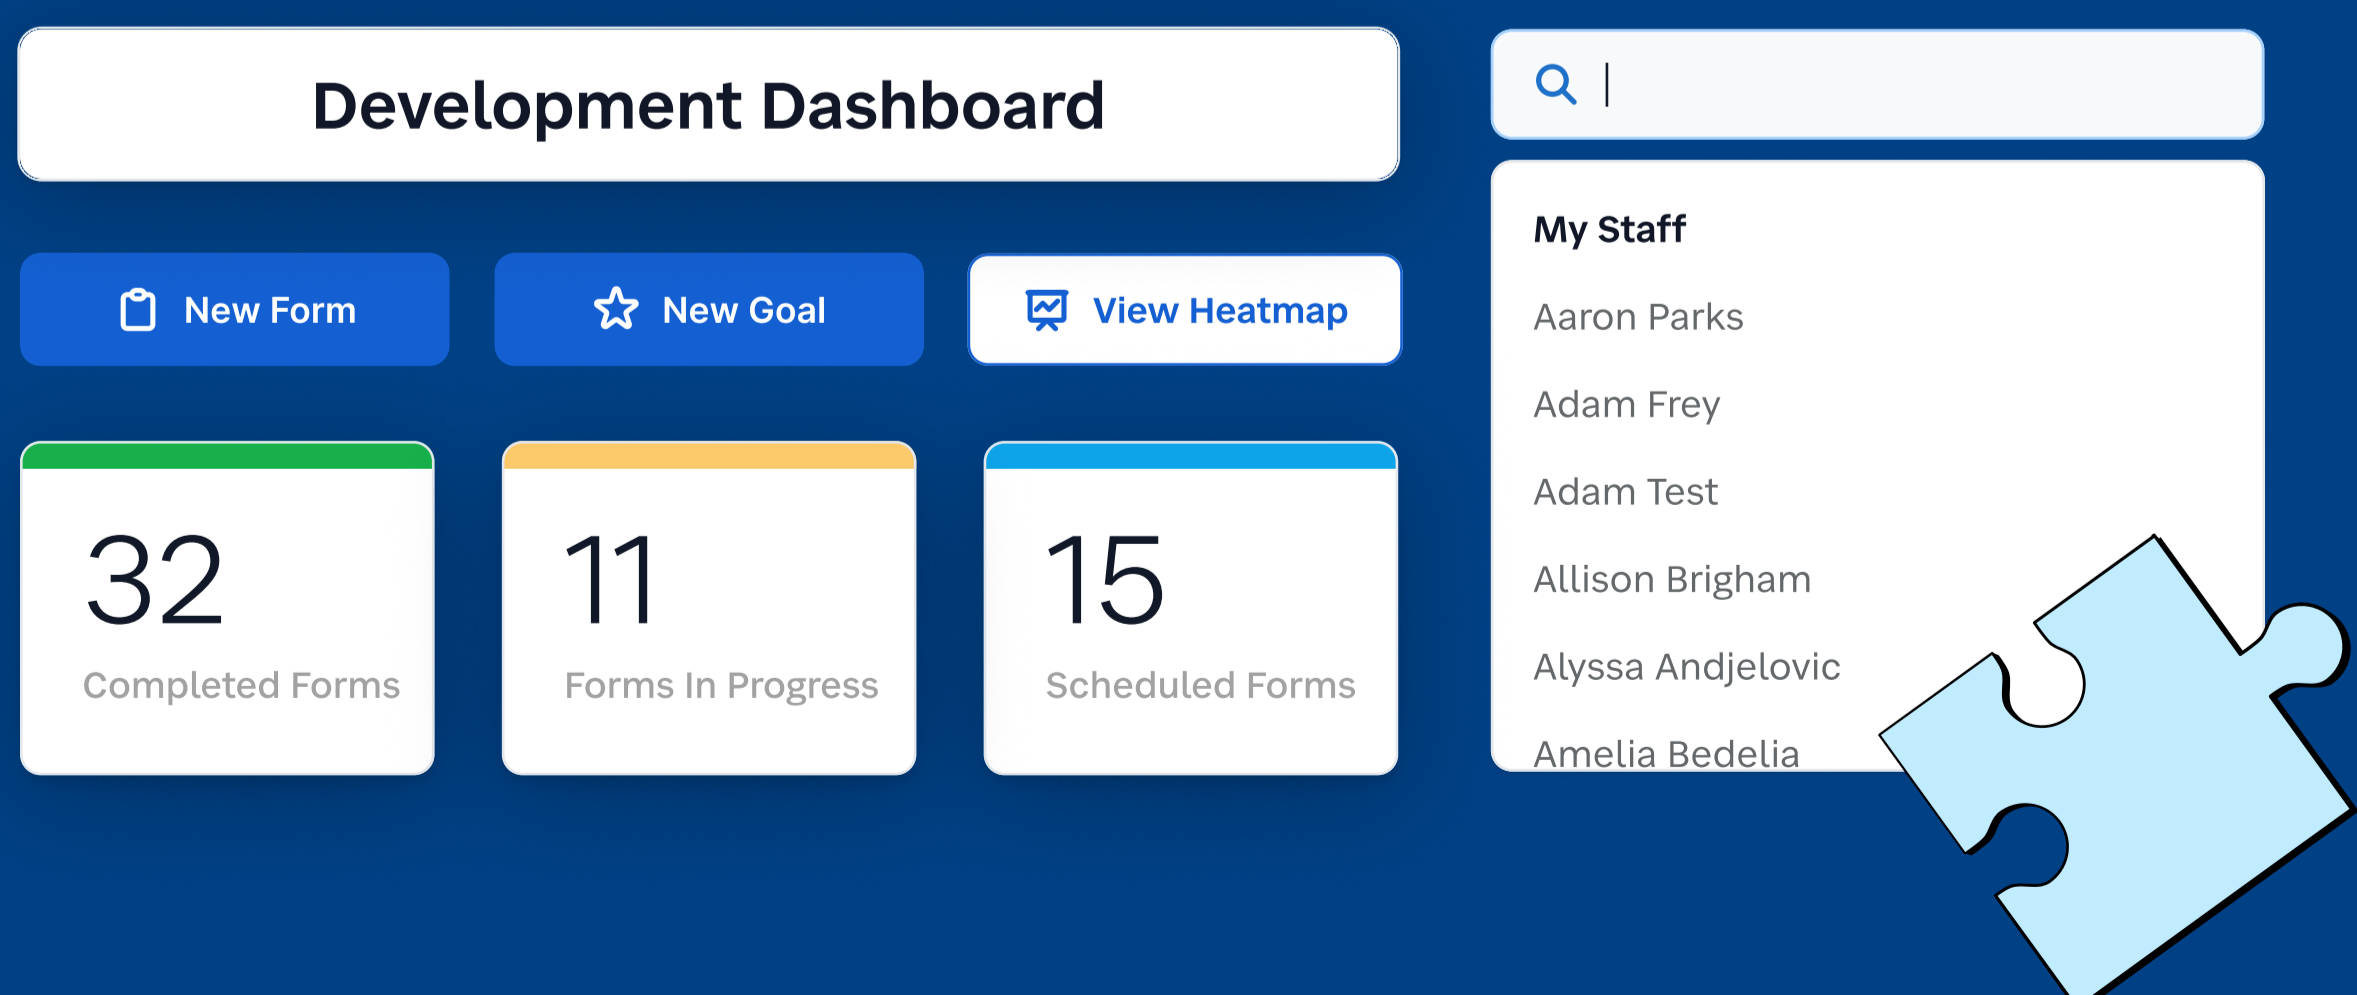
Development Dashboard

New Form

New Goal

View Heatmap

32
Completed Forms

11
Forms In Progress

15
Scheduled Forms

My Staff

Aaron Parks

Adam Frey

Adam Test

Allison Brigham

Alyssa Andjelovic

Amelia Bedelia